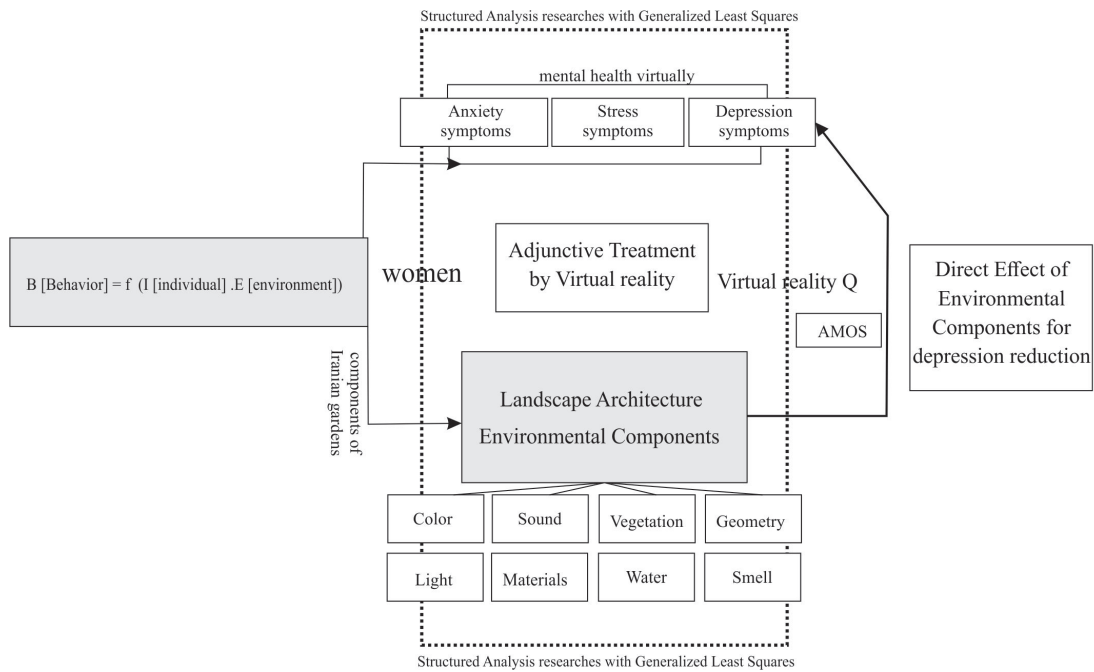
Structured Analysis researches with Generalized Least Squares

mental health virtually

Anxiety symptoms

Stress symptoms

Depression symptoms

B [Behavior] = f (I [individual] .E [environment])

women

Adjunctive Treatment by Virtual reality

Virtual reality Q

Direct Effect of Environmental Components for depression reduction

AMOS

components of Iranian gardens

Landscape Architecture Environmental Components

Color

Sound

Vegetation

Geometry

Light

Materials

Water

Smell

Structured Analysis researches with Generalized Least Squares